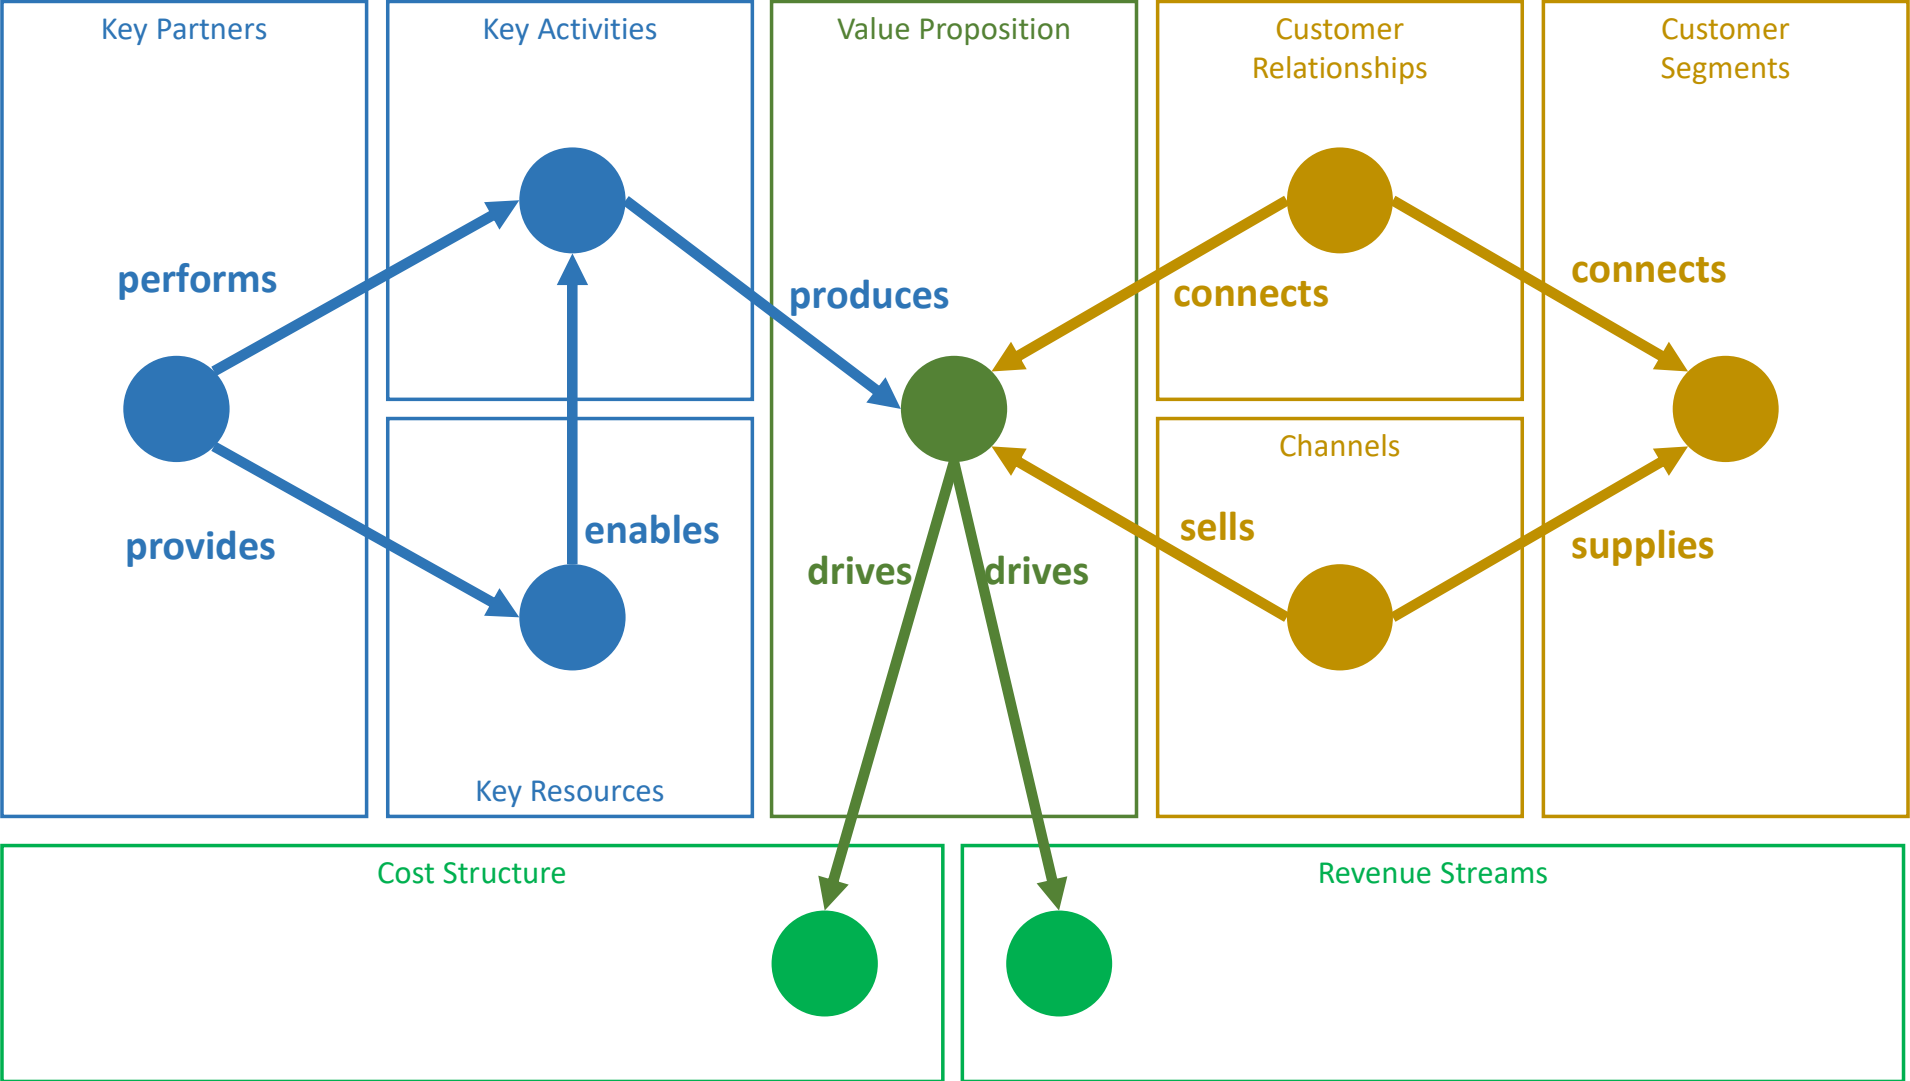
Key Partners

Key Activities

Value Proposition

Customer Relationships

Customer Segments

performs

produces

connects

connects

provides

enables

drives

drives

sells

supplies

Channels

Key Resources

Cost Structure

Revenue Streams